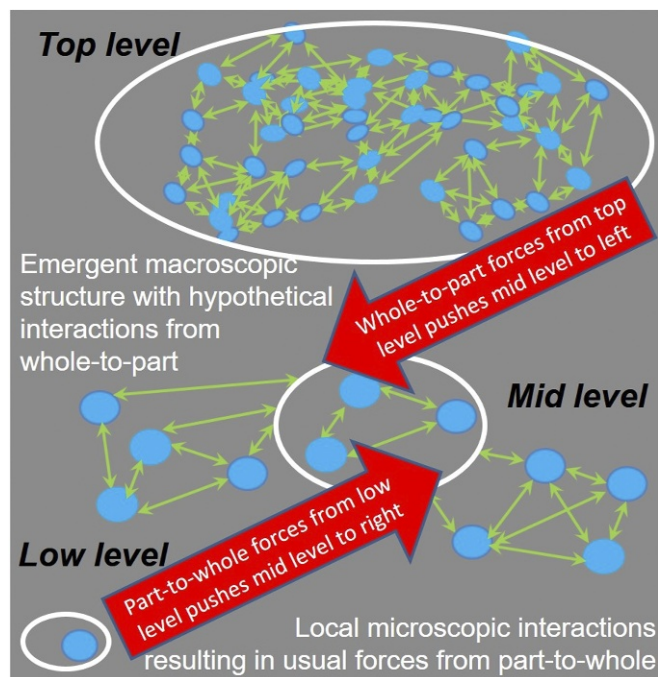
Top level

Emergent macroscopic structure with hypothetical interactions from whole-to-part

Whole-to-part forces from top level pushes mid level to left

Mid level

Part-to-whole forces from low level pushes mid level to right

Low level

Local microscopic interactions resulting in usual forces from part-to-whole